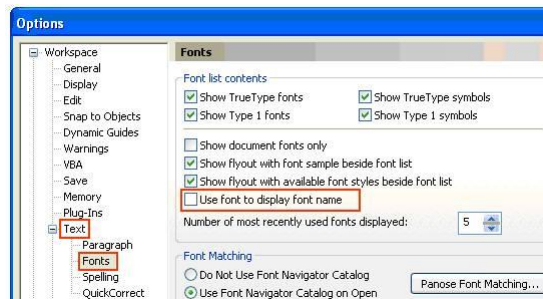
Options

Workspace
General
Display
Edit
Snap to Objects
Dynamic Guides
Warnings
VBA
Save
Memory
Plug-Ins
Text
Paragraph
Fonts
Spelling
QuickCorrect

Fonts

Font list contents
Show TrueType fonts
Show TrueType symbols
Show Type 1 fonts
Show Type 1 symbols
Show document fonts only
Show flyout with font sample beside font list
Show flyout with available font styles beside font list
Use font to display font name
Number of most recently used fonts displayed: 5

Font Matching
Do Not Use Font Navigator Catalog
Use Font Navigator Catalog on Open
Panose Font Matching...